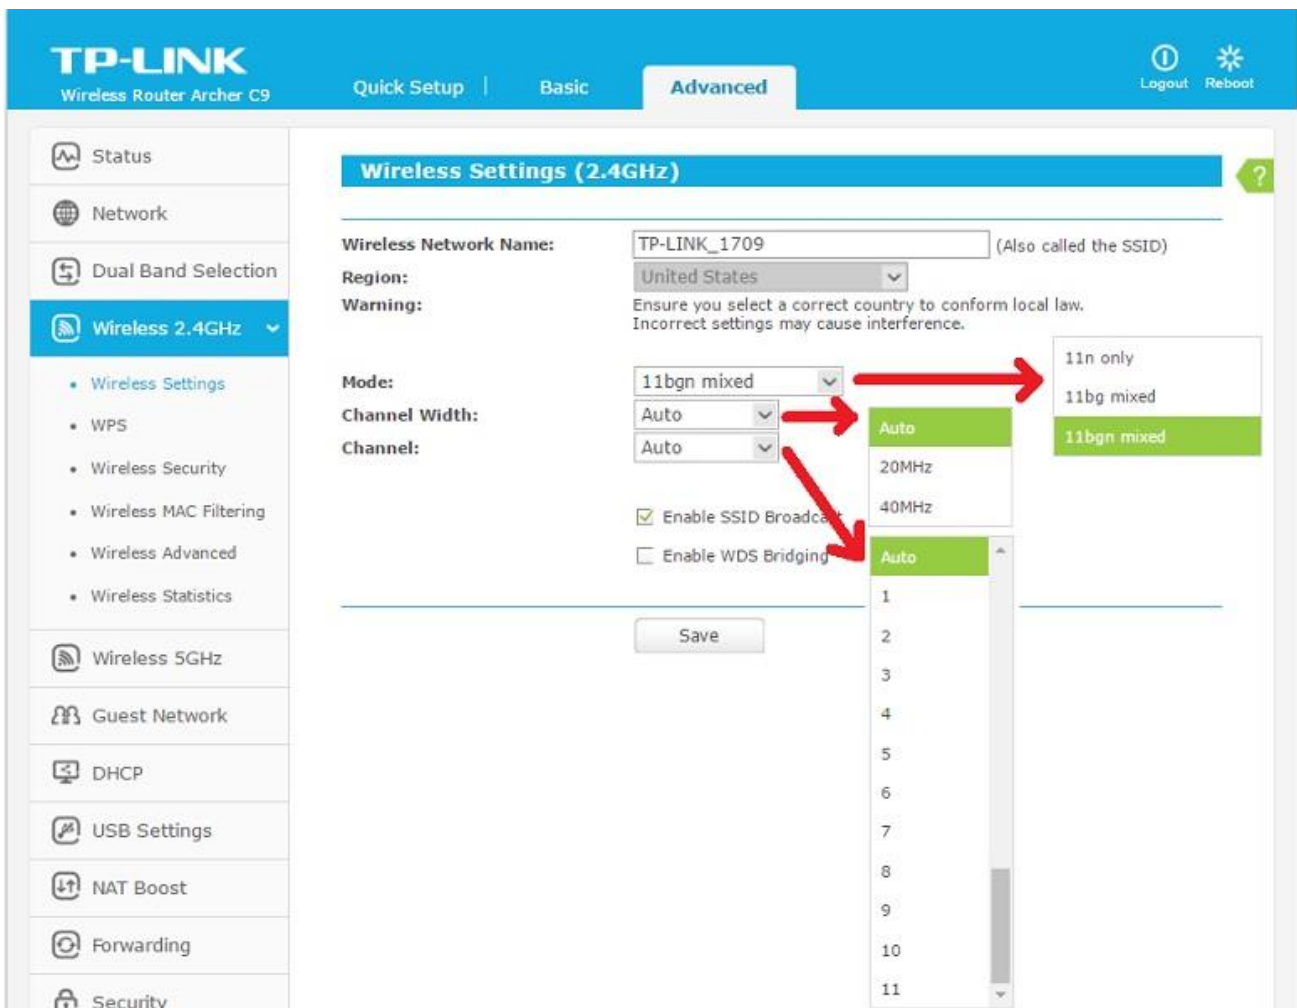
TP-LINK
Wireless Router Archer C9

Quick Setup | Basic Advanced

Logout Reboot

Status
Network
Dual Band Selection
Wireless 2.4GHz
• Wireless Settings
• WPS
• Wireless Security
• Wireless MAC Filtering
• Wireless Advanced
• Wireless Statistics
Wireless 5GHz
Guest Network
DHCP
USB Settings
NAT Boost
Forwarding
Security

Wireless Settings (2.4GHz)

?

Wireless Network Name: TP-LINK_1709 (Also called the SSID)
Region: United States
Warning: Ensure you select a correct country to conform local law. Incorrect settings may cause interference.

Mode: 11bgn mixed
Channel Width: Auto
Channel: Auto

11n only
11bg mixed
11bgn mixed

Auto
20MHz
40MHz

Enable SSID Broadca
Enable WDS Bridging

Auto
1
2
3
4
5
6
7
8
9
10
11

Save